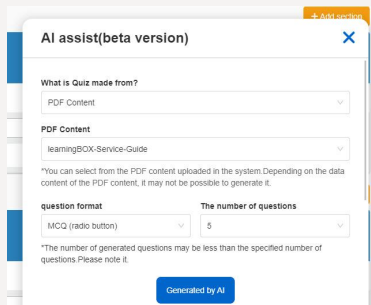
+ Add section

AI assist(beta version)

What is Quiz made from?

PDF Content

PDF Content

learningBOX-Service-Guide

*You can select from the PDF content uploaded in the system.Depending on the data content of the PDF content, it may not be possible to generate it.

question format

MCQ (radio button)

The number of questions

5

*The number of generated questions may be less than the specified number of questions.Please note it.

Generated by AI